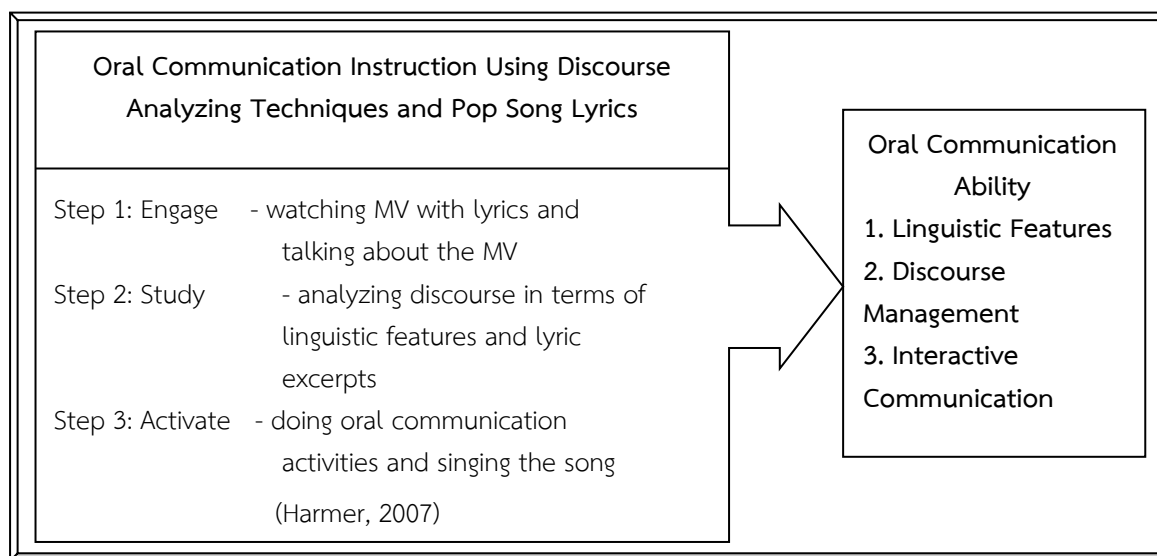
Oral Communication Instruction Using Discourse Analyzing Techniques and Pop Song Lyrics

Step 1: Engage - watching MV with lyrics and talking about the MV
Step 2: Study - analyzing discourse in terms of linguistic features and lyric excerpts
Step 3: Activate - doing oral communication activities and singing the song
(Harmer, 2007)

Oral Communication Ability
1. Linguistic Features
2. Discourse Management
3. Interactive Communication